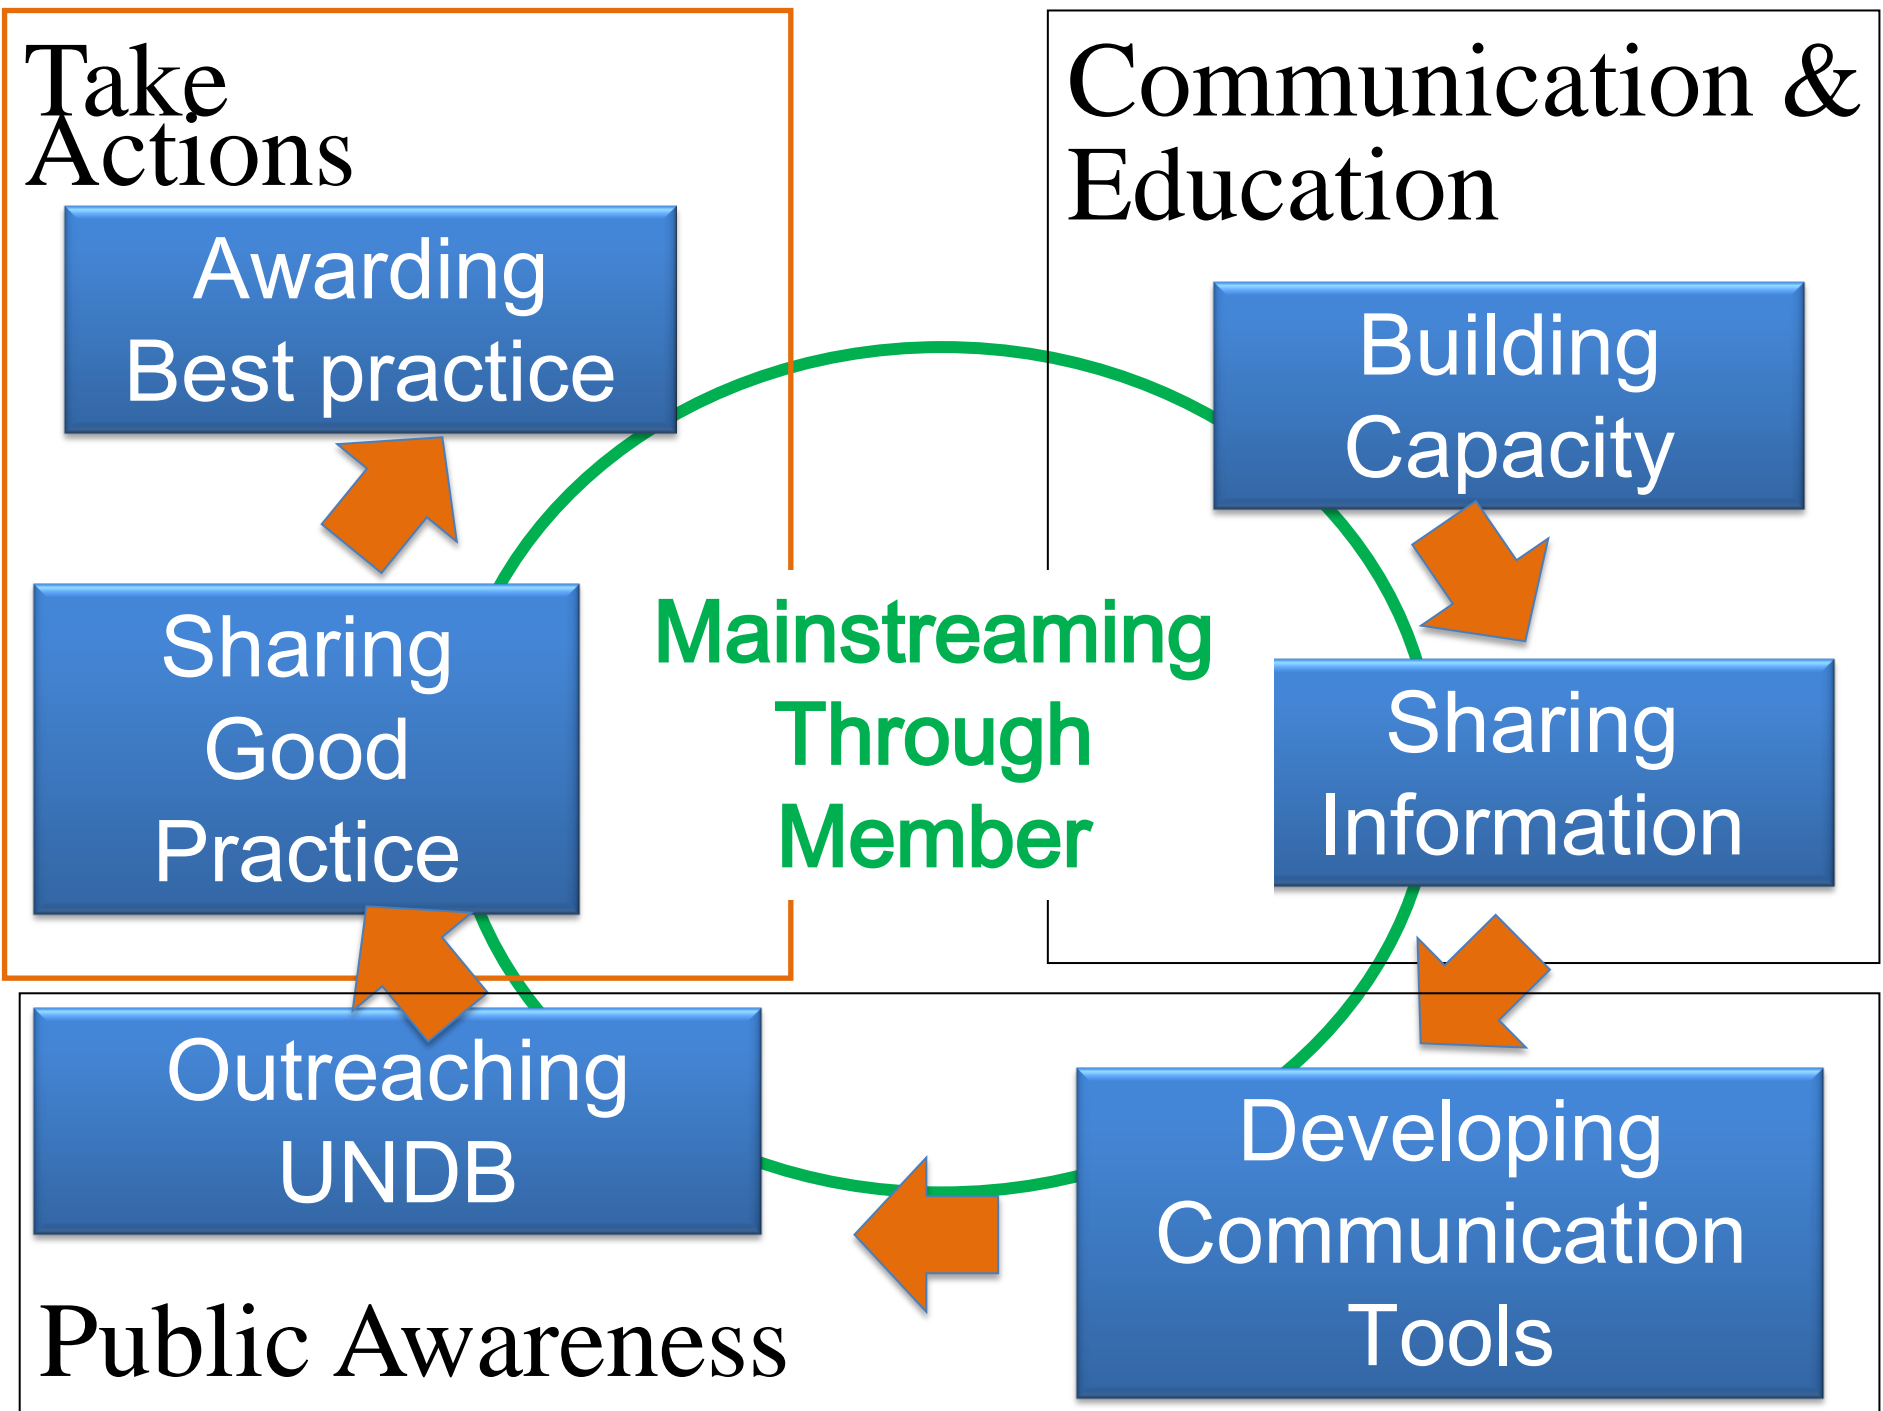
Take Actions

Awarding Best practice

Sharing Good Practice

Communication & Education

Building Capacity

Sharing Information

Mainstreaming Through Member

Outreaching UNDB

Developing Communication Tools

Public Awareness